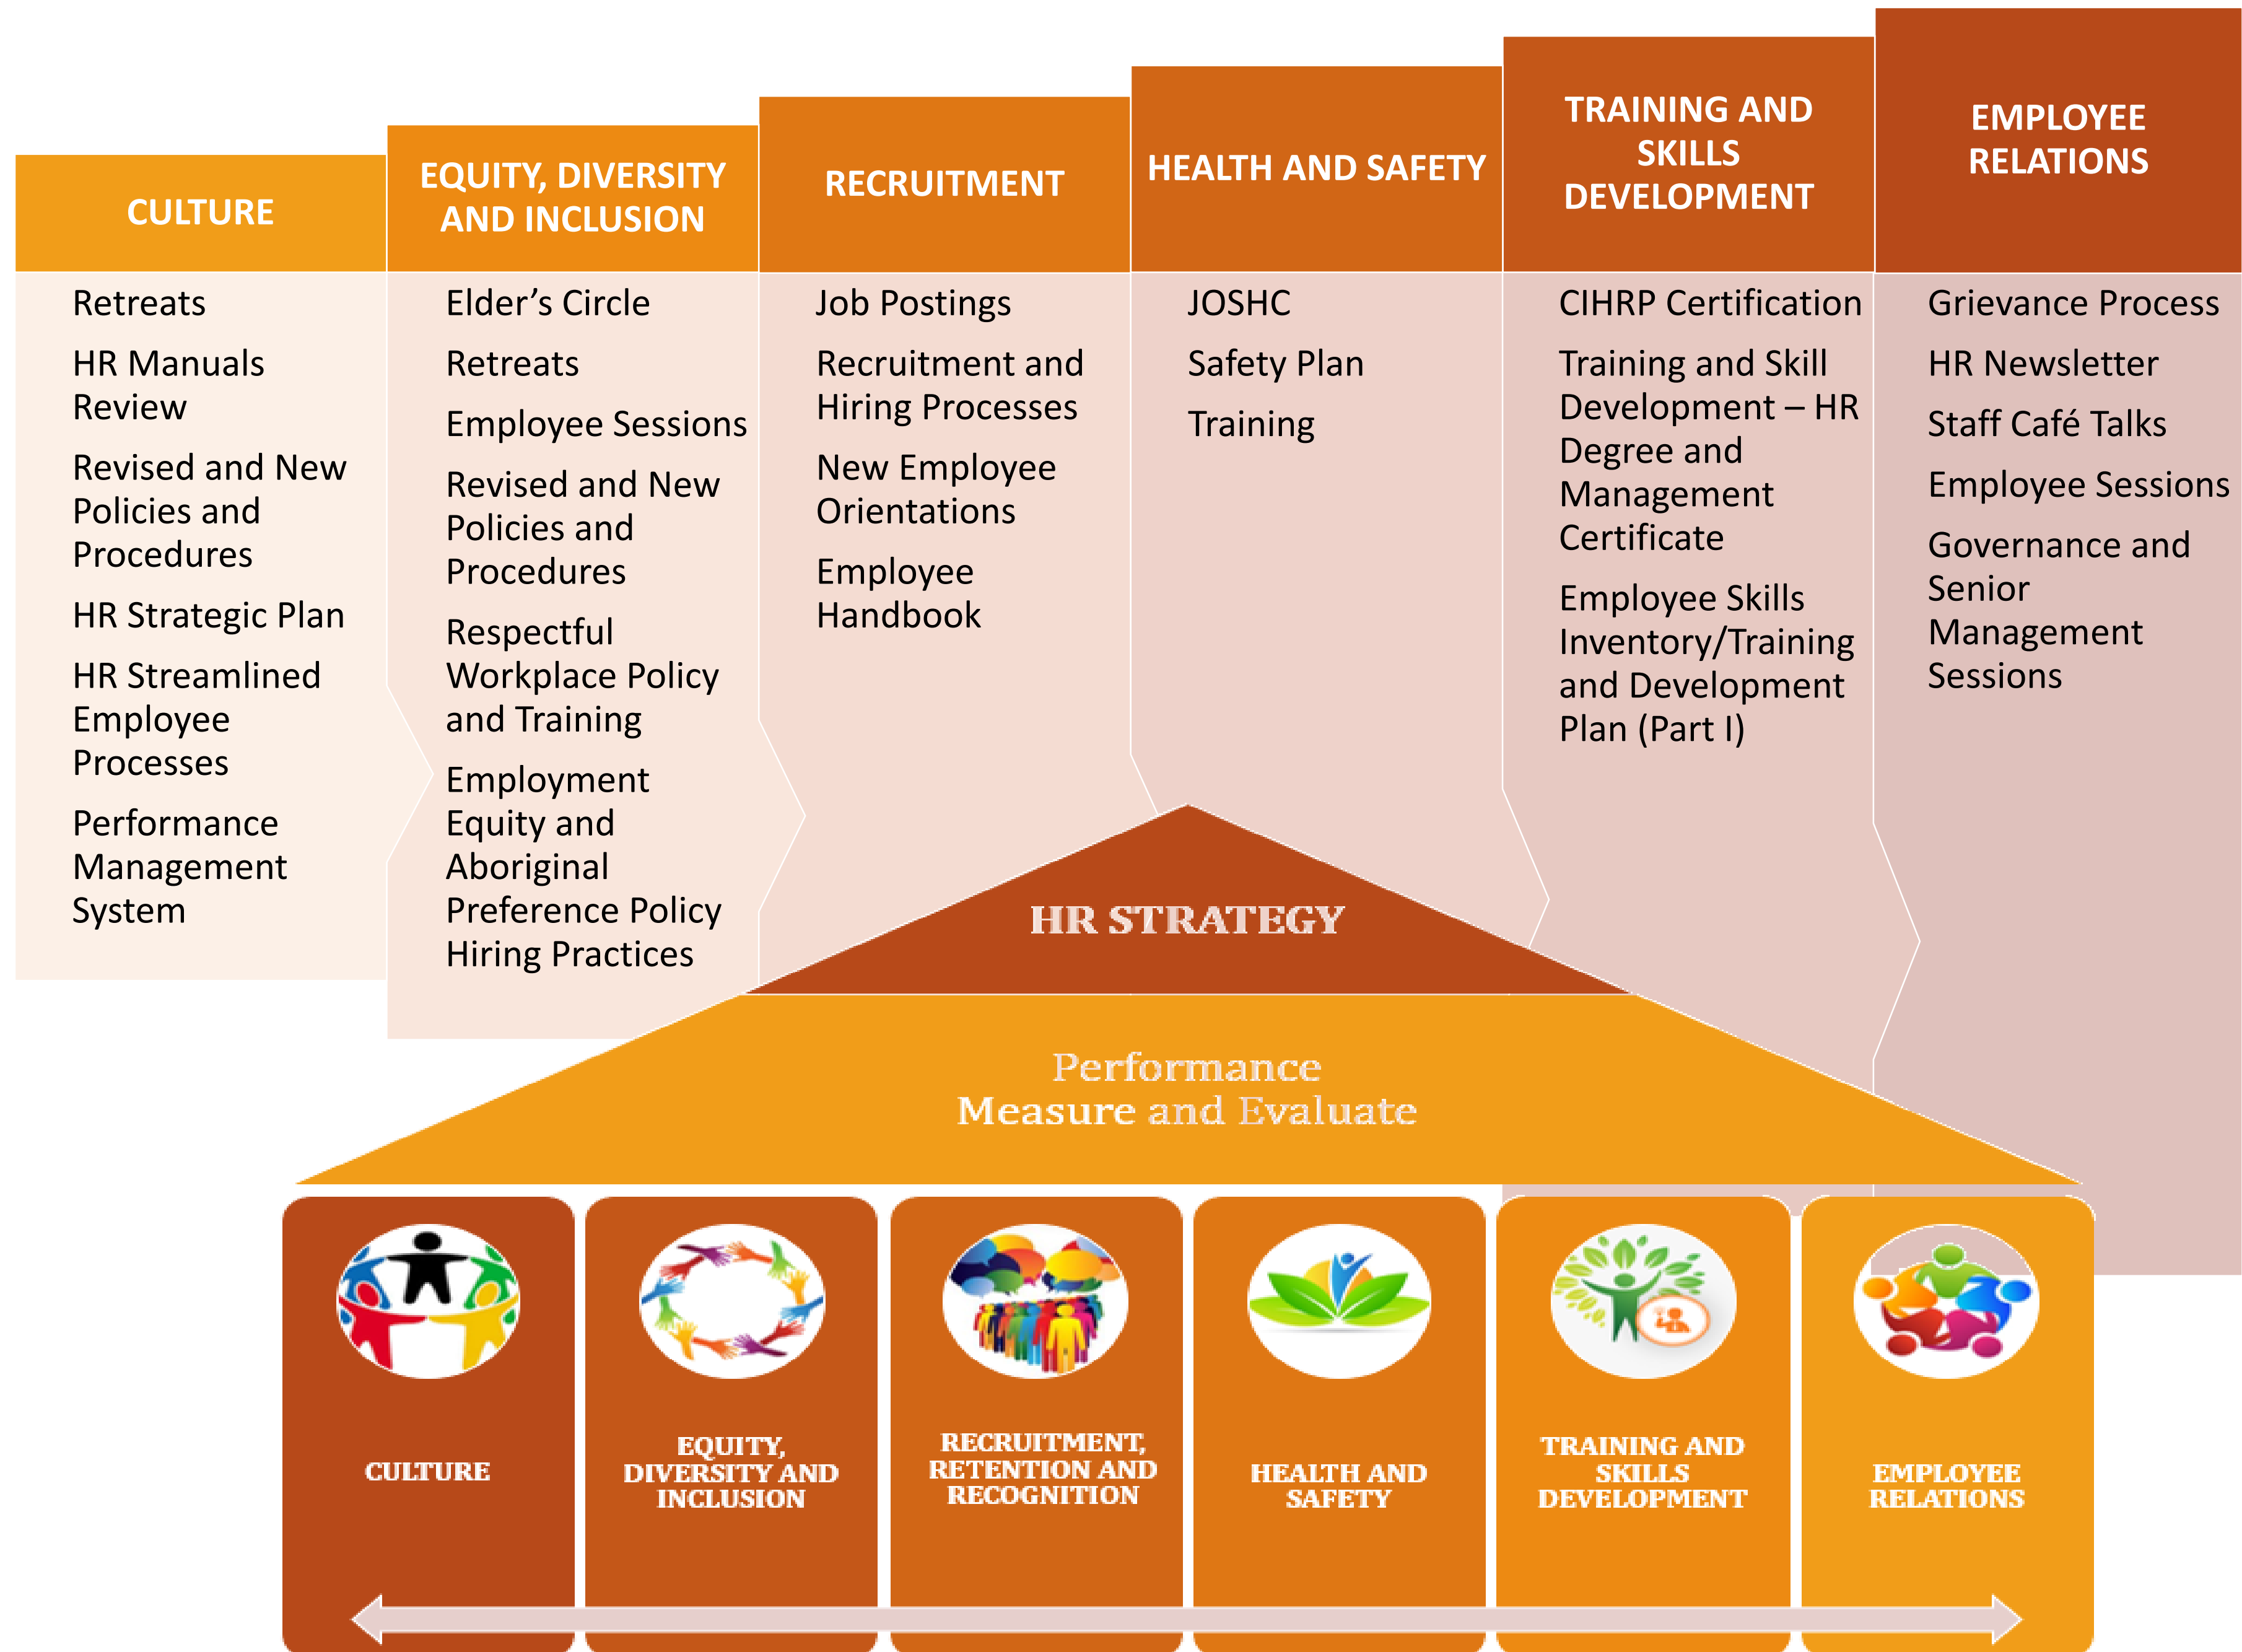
CULTURE

Retreats

HR Manuals Review

Revised and New Policies and Procedures

HR Strategic Plan

HR Streamlined Employee Processes

Performance Management System

EQUITY, DIVERSITY AND INCLUSION

Elder's Circle

Retreats

Employee Sessions

Revised and New Policies and Procedures

Respectful Workplace Policy and Training

Employment Equity and Aboriginal Preference Policy Hiring Practices

RECRUITMENT

Job Postings

Recruitment and Hiring Processes

New Employee Orientations

Employee Handbook

HEALTH AND SAFETY

JOSHC

Safety Plan

Training

TRAINING AND SKILLS DEVELOPMENT

CIHRP Certification

Training and Skill Development – HR Degree and Management Certificate

Employee Skills Inventory/Training and Development Plan (Part I)

EMPLOYEE RELATIONS

Grievance Process

HR Newsletter

Staff Café Talks

Employee Sessions

Governance and Senior Management Sessions

HR STRATEGY

Performance
Measure and Evaluate

CULTURE

EQUITY, DIVERSITY AND INCLUSION

RECRUITMENT, RETENTION AND RECOGNITION

HEALTH AND SAFETY

TRAINING AND SKILLS DEVELOPMENT

EMPLOYEE RELATIONS